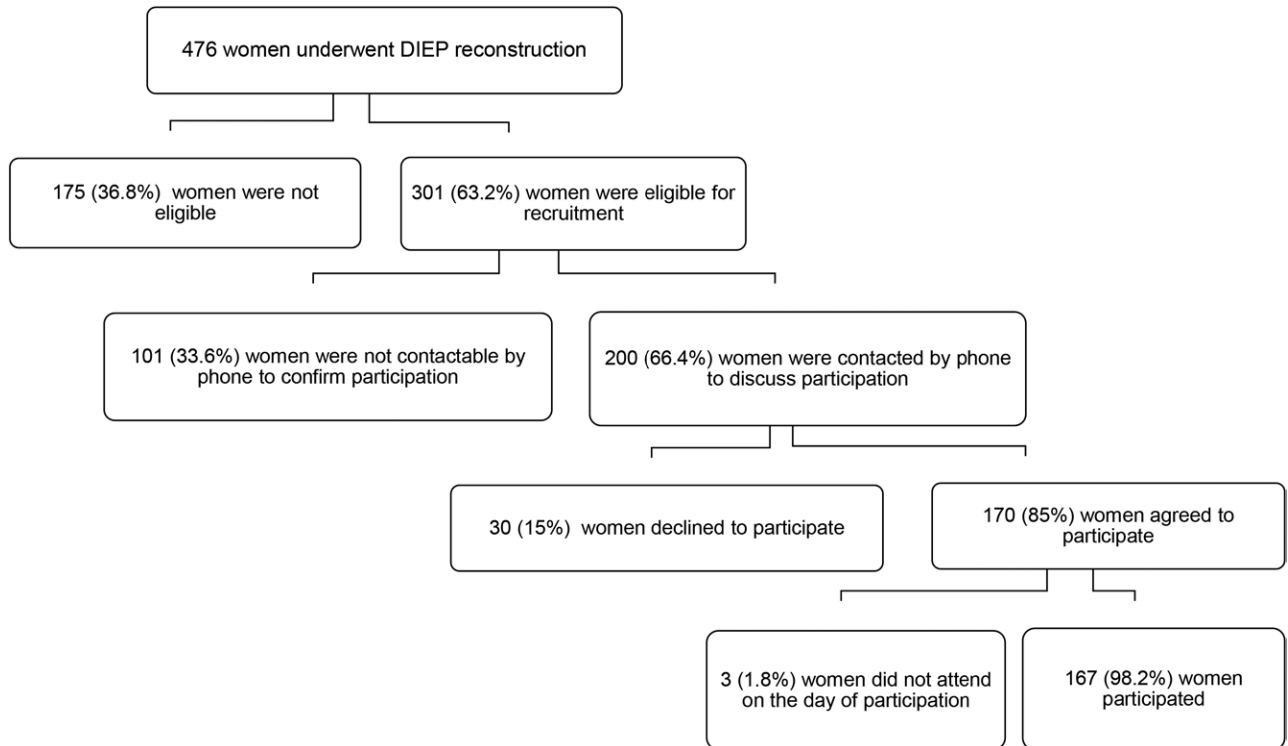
476 women underwent DIEP reconstruction

175 (36.8%) women were not eligible

301 (63.2%) women were eligible for recruitment

101 (33.6%) women were not contactable by phone to confirm participation

200 (66.4%) women were contacted by phone to discuss participation

30 (15%) women declined to participate

170 (85%) women agreed to participate

3 (1.8%) women did not attend on the day of participation

167 (98.2%) women participated